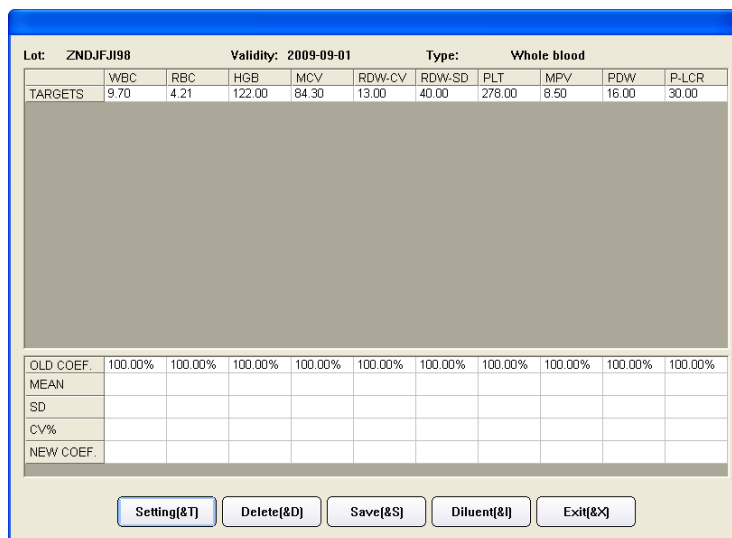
Lot: ZNDJFJI98 Validity: 2009-09-01 Type: Whole blood

| | WBC | RBC | HGB | MCV | RDW-CV | RDW-SD | PLT | MPV | PDW | P-LCR |
|---|---|---|---|---|---|---|---|---|---|---|
| TARGETS | 9.70 | 4.21 | 122.00 | 84.30 | 13.00 | 40.00 | 278.00 | 8.50 | 16.00 | 30.00 |

| | | | | | | | | | | |
|---|---|---|---|---|---|---|---|---|---|---|
| OLD COEF. | 100.00% | 100.00% | 100.00% | 100.00% | 100.00% | 100.00% | 100.00% | 100.00% | 100.00% | 100.00% |
| MEAN | | | | | | | | | | |
| SD | | | | | | | | | | |
| CV% | | | | | | | | | | |
| NEW COEF. | | | | | | | | | | |

Setting(&T) Delete(&D) Save(&S) Diluent(&I) Exit(&X)